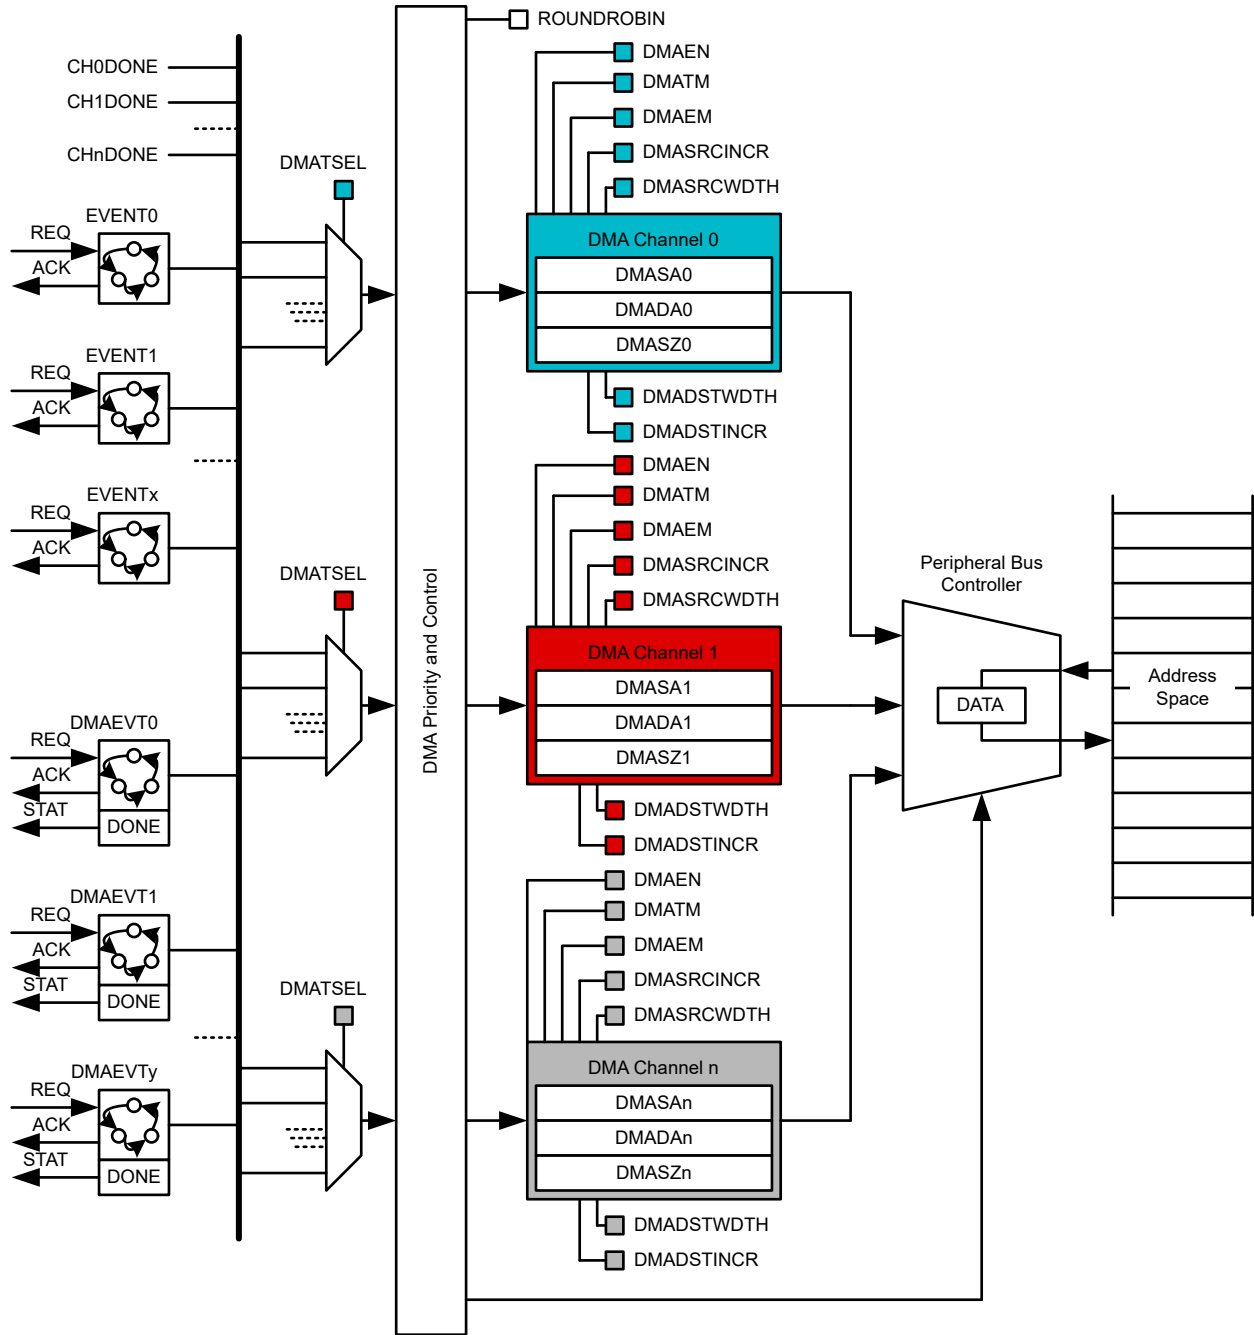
ROUNDROBIN

CH0DONE
CH1DONE
CHnDONE

DMATSEL

EVENT0
REQ
ACK

EVENT1
REQ
ACK

EVENTx
REQ
ACK

DMATSEL

DMAEVT0
REQ
ACK
STAT
DONE

DMAEVT1
REQ
ACK
STAT
DONE

DMATSEL

DMAEVTy
REQ
ACK
STAT
DONE

DMA Priority and Control

DMAEN
DMATM
DMAEM
DMASRCINCR
DMASRCWDTH

DMA Channel 0
DMASA0
DMADA0
DMASZ0

DMADSTWDTH
DMADSTINCR

DMAEN
DMATM
DMAEM
DMASRCINCR
DMASRCWDTH

DMA Channel 1
DMASA1
DMADA1
DMASZ1

DMADSTWDTH
DMADSTINCR

DMAEN
DMATM
DMAEM
DMASRCINCR
DMASRCWDTH

DMA Channel n
DMASAn
DMADAn
DMASZn

DMADSTWDTH
DMADSTINCR

Peripheral Bus Controller
DATA

Address Space